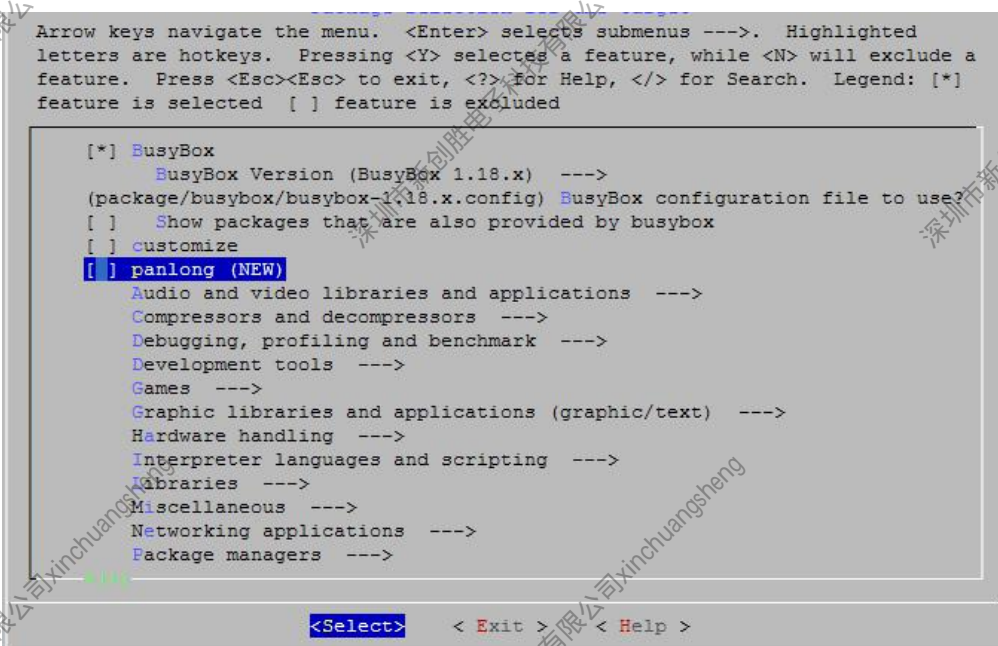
Arrow keys navigate the menu. <Enter> selects submenus --->. Highlighted letters are hotkeys. Pressing <Y> selectes a feature, while <N> will exclude a feature. Press <Esc><Esc> to exit, <?> for Help, </> for Search. Legend: [*] feature is selected [ ] feature is excluded

[*] BusyBox
BusyBox Version (BusyBox 1.18.x) --->
(package/busybox/busybox-1.18.x.config) BusyBox configuration file to use?
[ ] Show packages that are also provided by busybox
[ ] customize
[ ] panlong (NEW)
Audio and video libraries and applications --->
Compressors and decompressors --->
Debugging, profiling and benchmark --->
Development tools --->
Games --->
Graphic libraries and applications (graphic/text) --->
Hardware handling --->
Interpreter languages and scripting --->
Libraries --->
Miscellaneous --->
Networking applications --->
Package managers --->
v(+)

<Select> < Exit > < Help >

深圳市新创胜电子科技有限公司xinchuangsheng
深圳市新创胜电子科技有限公司xinchuangsheng